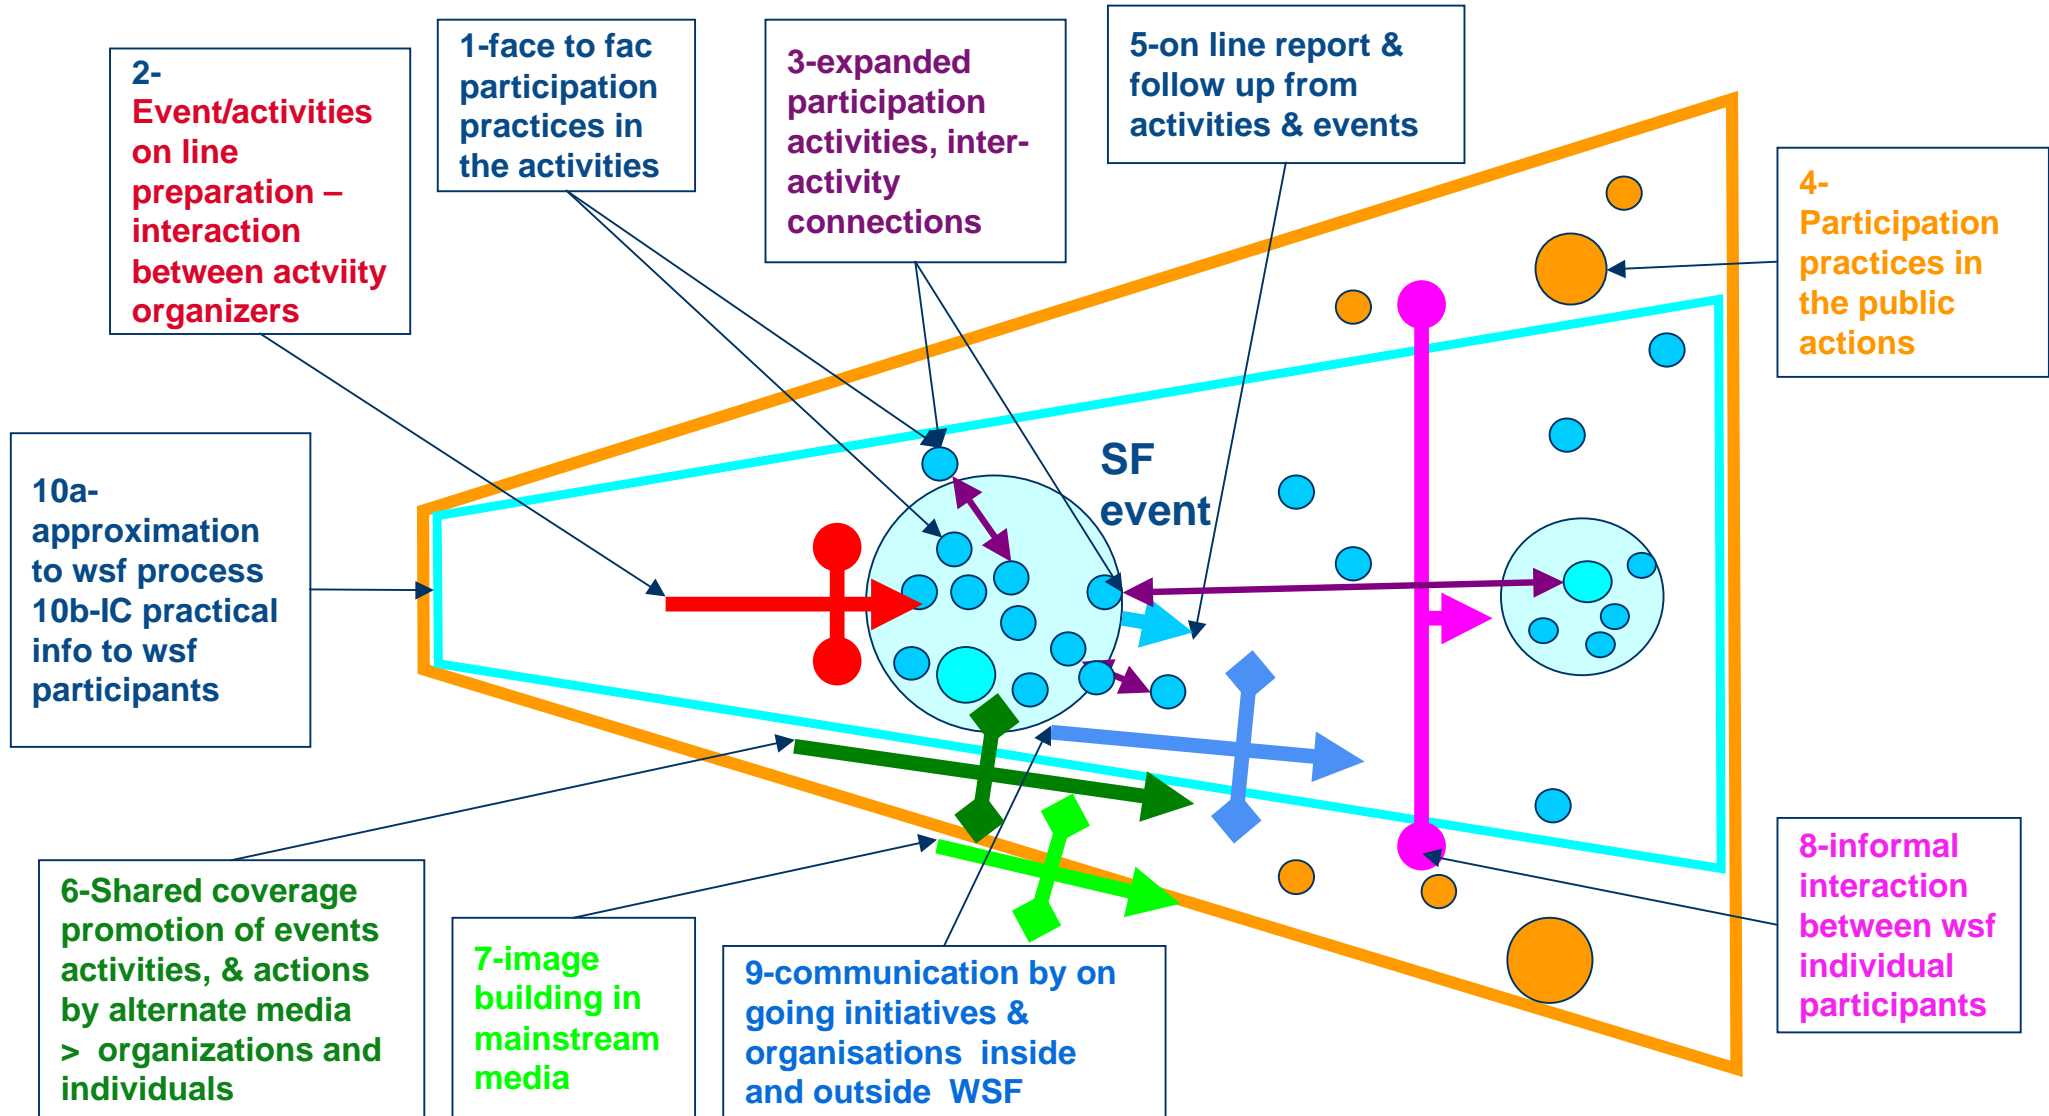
2- Event/activities on line preparation – interaction between actviity organizers

1-face to fac participation practices in the activities

3-expanded participation activities, inter-activity connections

5-on line report & follow up from activities & events

4- Participation practices in the public actions

10a- approximation to wsf process
10b-IC practical info to wsf participants

SF event

6-Shared coverage promotion of events activities, & actions by alternate media > organizations and individuals

7-image building in mainstream media

9-communication by on going initiatives & organisations inside and outside WSF

8-informal interaction between wsf individual participants